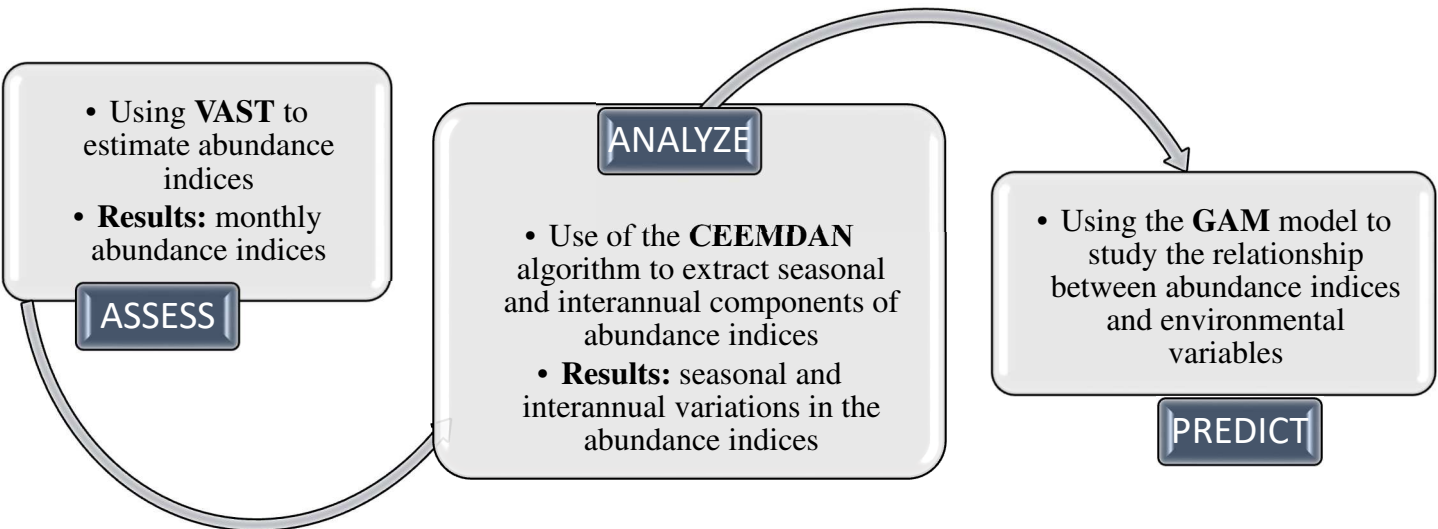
• Using **VAST** to estimate abundance indices
• **Results:** monthly abundance indices

ASSESS

ANALYZE

• Use of the **CEEMDAN** algorithm to extract seasonal and interannual components of abundance indices
• **Results:** seasonal and interannual variations in the abundance indices

• Using the **GAM** model to study the relationship between abundance indices and environmental variables

PREDICT